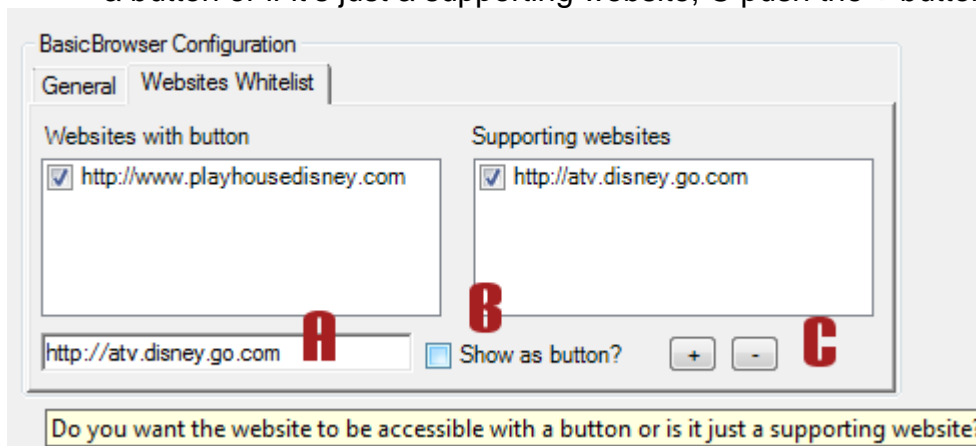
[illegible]

BasicBrowser Configuration

General | Websites Whitelist

Websites with button

http://www.playhousedisney.com

Supporting websites

http://atv.disney.go.com

A

B

C

http://atv.disney.go.com

Show as button?

+

-

Do you want the website to be accessible with a button or is it just a supporting website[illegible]